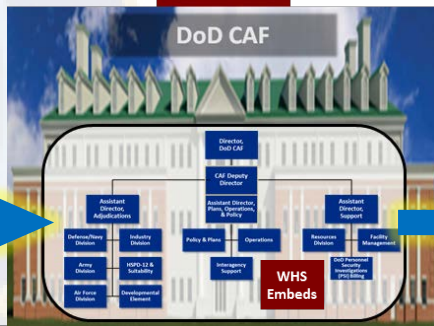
DoD CAF

Director, DoD CAF

CAF Deputy Director

Assistant Director, Plans, Operations, & Policy

Assistant Director, Adjudications

Assistant Director, Support

Defense/Navy Division

Industry Division

Policy & Plans

Operations

Resources Division

Facility Management

Army Division

HSPD-12 & Suitability

Interagency Support

DoD Personnel Security Investigations (PSI) Billing

Air Force Division

Developmental Element

WHS Embeds